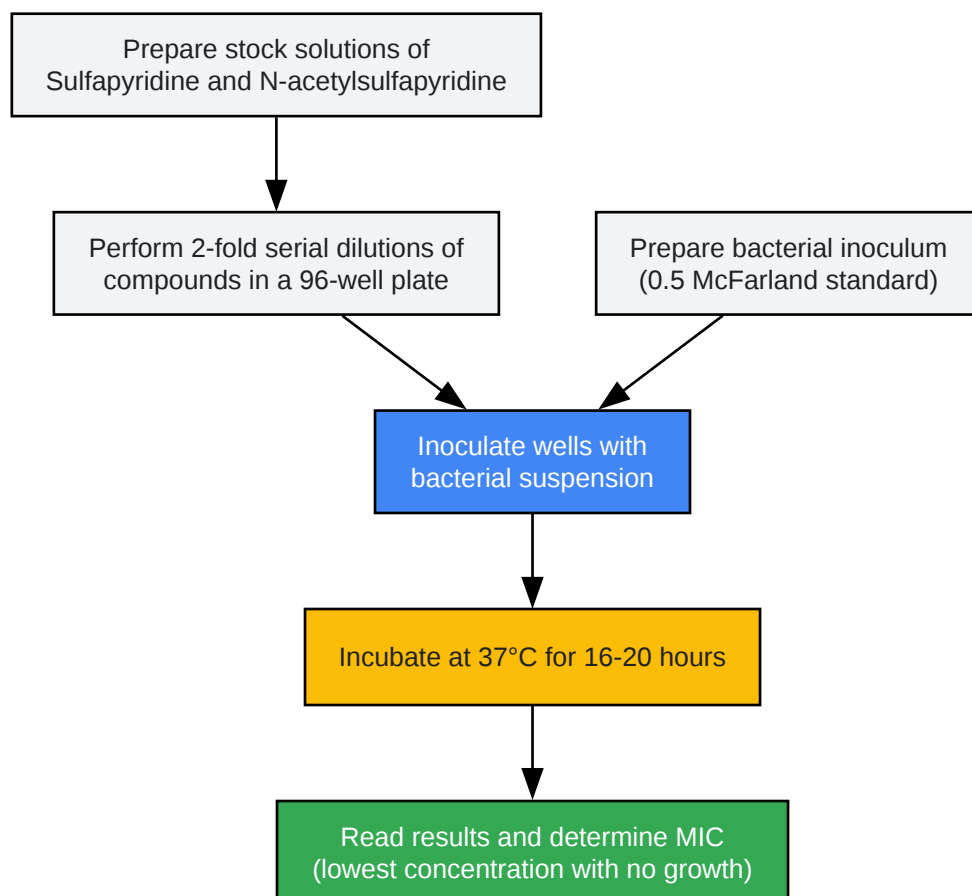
Prepare stock solutions of Sulfapyridine and N-acetylsulfapyridine

Perform 2-fold serial dilutions of compounds in a 96-well plate

Prepare bacterial inoculum (0.5 McFarland standard)

Inoculate wells with bacterial suspension

Incubate at 37°C for 16-20 hours

Read results and determine MIC (lowest concentration with no growth)